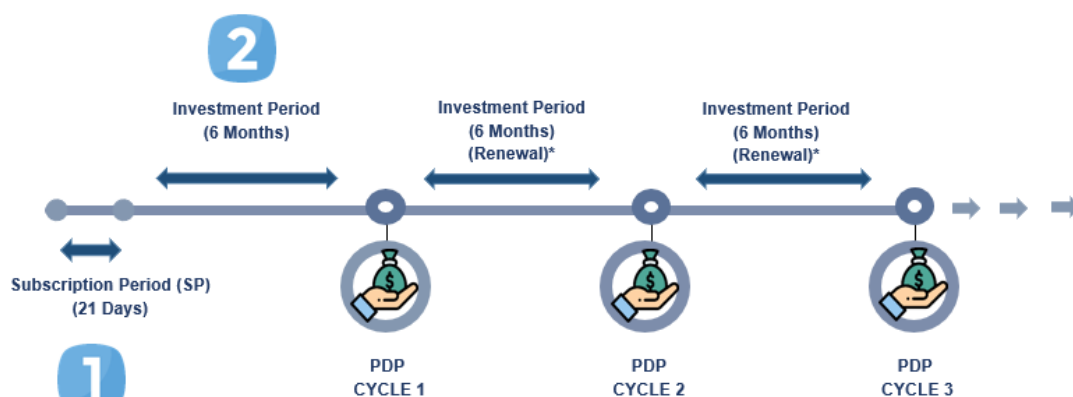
2

Investment Period
(6 Months)

Investment Period
(6 Months)
(Renewal)*

Investment Period
(6 Months)
(Renewal)*

Subscription Period (SP)
(21 Days)

1

$

PDP
CYCLE 1

$

PDP
CYCLE 2

$

PDP
CYCLE 3